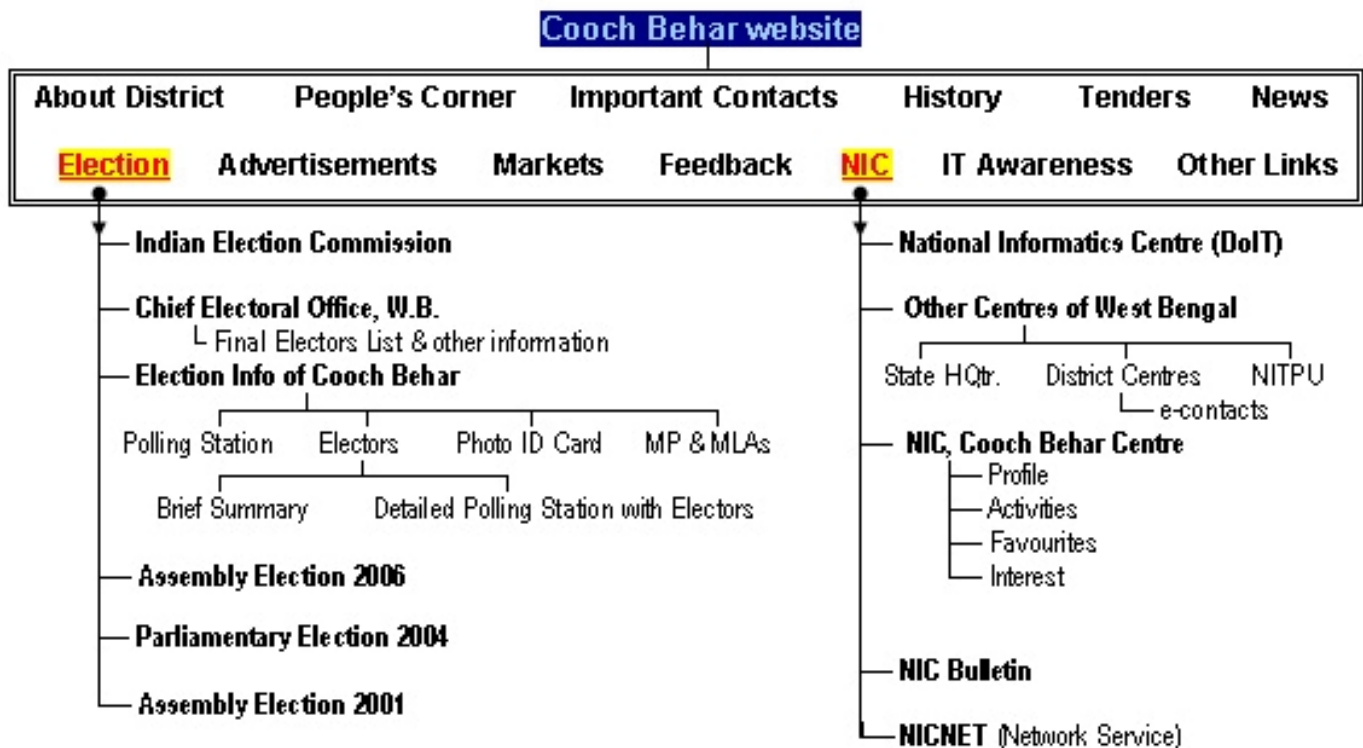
Cooch Behar website

About District People's Corner Important Contacts History Tenders News

Election Advertisements Markets Feedback NIC IT Awareness Other Links

Indian Election Commission

Chief Electoral Office, W.B.
Final Electors List & other information

Election Info of Cooch Behar

Polling Station Electors Photo ID Card MP & MLAs

Brief Summary Detailed Polling Station with Electors

Assembly Election 2006

Parliamentary Election 2004

Assembly Election 2001

National Informatics Centre (DoIT)

Other Centres of West Bengal

State HQtr. District Centres NITPU

e-contacts

NIC, Cooch Behar Centre

Profile

Activities

Favourites

Interest

NIC Bulletin

NICNET (Network Service)